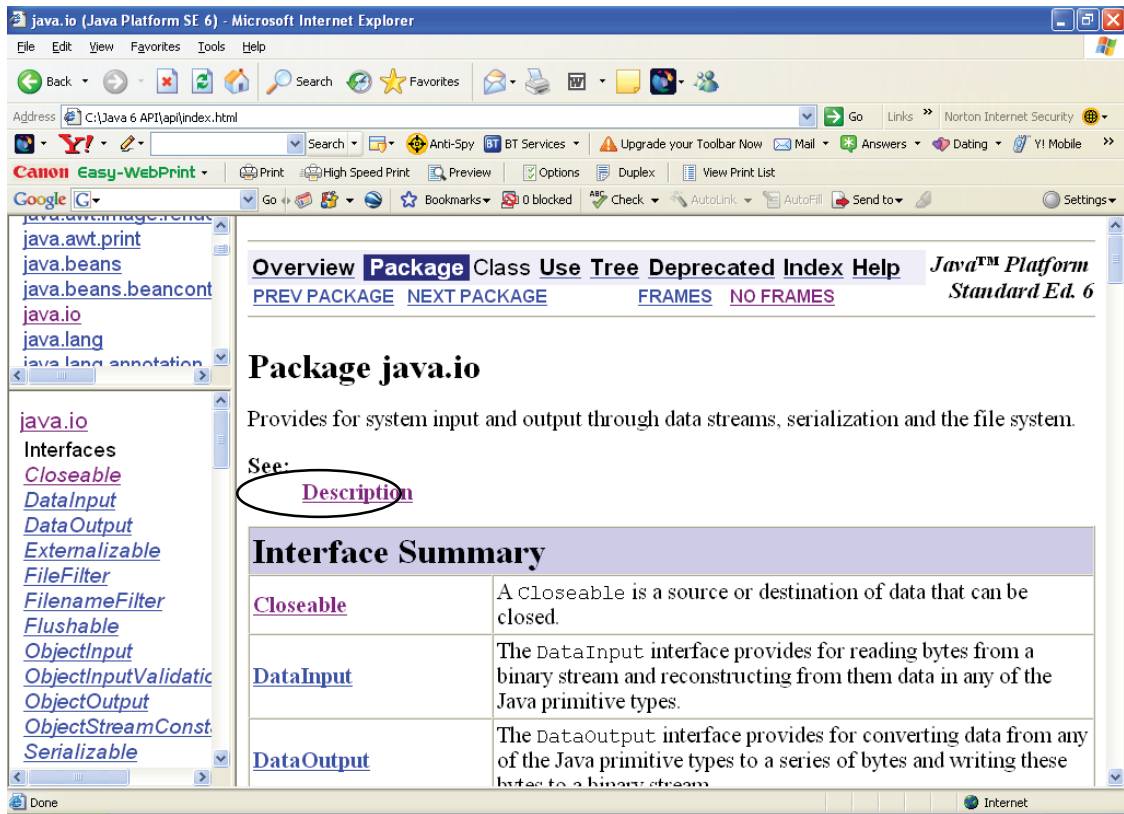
java.io (Java Platform SE 6) - Microsoft Internet Explorer

File Edit View Favorites Tools Help

Back Search Favorites

Address C:\Java 6 API\api\index.html Go Links Norton Internet Security

Search Anti-Spy BT Services Upgrade your Toolbar Now Mail Answers Dating Y! Mobile

Canon Easy-WebPrint Print High Speed Print Preview Options Duplex View Print List

Google G Go Bookmarks 0 blocked Check AutoLink AutoFill Send to Settings

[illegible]
java.awt.print
java.beans
java.beans.beancont
java.io
java.lang
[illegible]

java.io
Interfaces
Closeable
DataInput
DataOutput
Externalizable
FileFilter
FilenameFilter
Flushable
ObjectInput
ObjectInputValidatic
ObjectOutput
ObjectStreamConst
Serializable

Overview Package Class Use Tree Deprecated Index Help

Java™ Platform Standard Ed. 6

PREV PACKAGE NEXT PACKAGE FRAMES NO FRAMES

Package java.io

Provides for system input and output through data streams, serialization and the file system.

See:
Description

| Interface Summary | |
|---|---|
| Closeable | A Closeable is a source or destination of data that can be closed. |
| DataInput | The DataInput interface provides for reading bytes from a binary stream and reconstructing from them data in any of the Java primitive types. |
| DataOutput | The DataOutput interface provides for converting data from any of the Java primitive types to a series of bytes and writing these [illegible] |

Done Internet